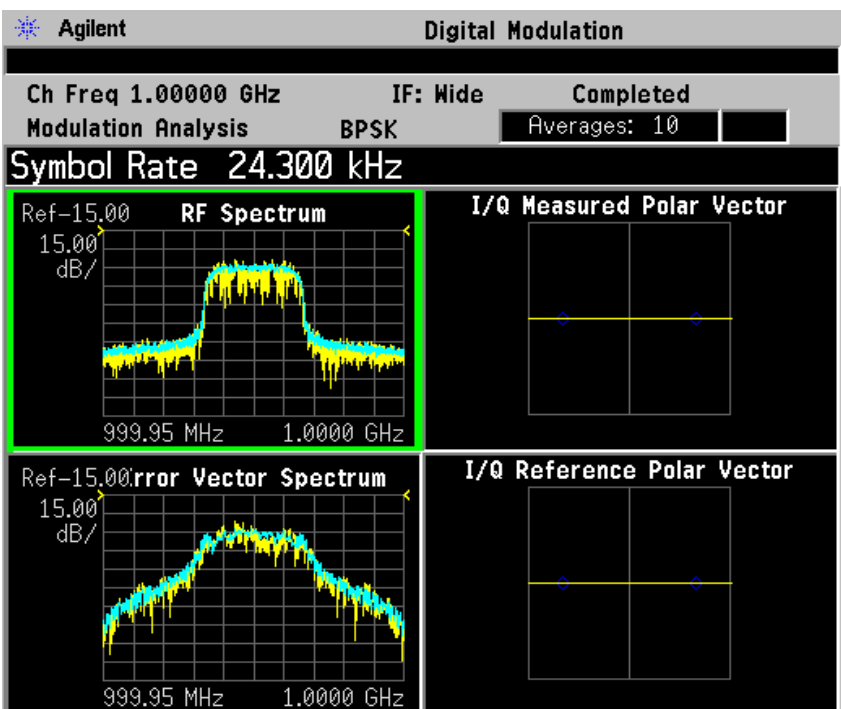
Agilent Digital Modulation

Ch Freq 1.00000 GHz IF: Wide Completed

Modulation Analysis BPSK Averages: 10

Symbol Rate 24.300 kHz

Ref-15.00 RF Spectrum

15.00 dB/

999.95 MHz 1.0000 GHz

I/Q Measured Polar Vector

Ref-15.00rror Vector Spectrum

15.00 dB/

999.95 MHz 1.0000 GHz

I/Q Reference Polar Vector